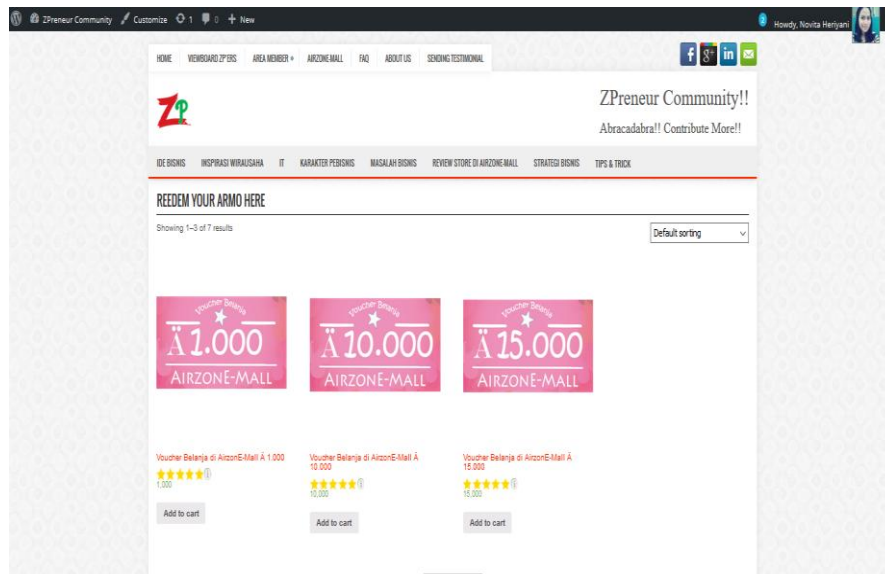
ZPreneur Community Customize 1 0 New

3 Howdy, Novita Heriyani

HOME VIEWBOARD ZP'ERS AREA MEMBER AIRZONE MALL FAQ ABOUT US SENDING TESTIMONIAL

ZP

ZPreneur Community!!

Abracadabra!! Contribute More!!

IDE BISNIS INSPIRASI WIRAUSAHA IT KARAKTER PEBISNIS MASALAH BISNIS REVIEW STORE DI AIRZONE MALL STRATEGI BISNIS TIPS & TRICK

REEDEM YOUR ARMO HERE

Showing 1–3 of 7 results

Default sorting

Voucher Belanja
Ä 1.000
AIRZONE-MALL

Voucher Belanja
Ä 10.000
AIRZONE-MALL

Voucher Belanja
Ä 15.000
AIRZONE-MALL

Voucher Belanja di AirzonE-Mall Ä 1.000
1,000
Add to cart

Voucher Belanja di AirzonE-Mall Ä 10.000
10,000
Add to cart

Voucher Belanja di AirzonE-Mall Ä 15.000
15,000
Add to cart